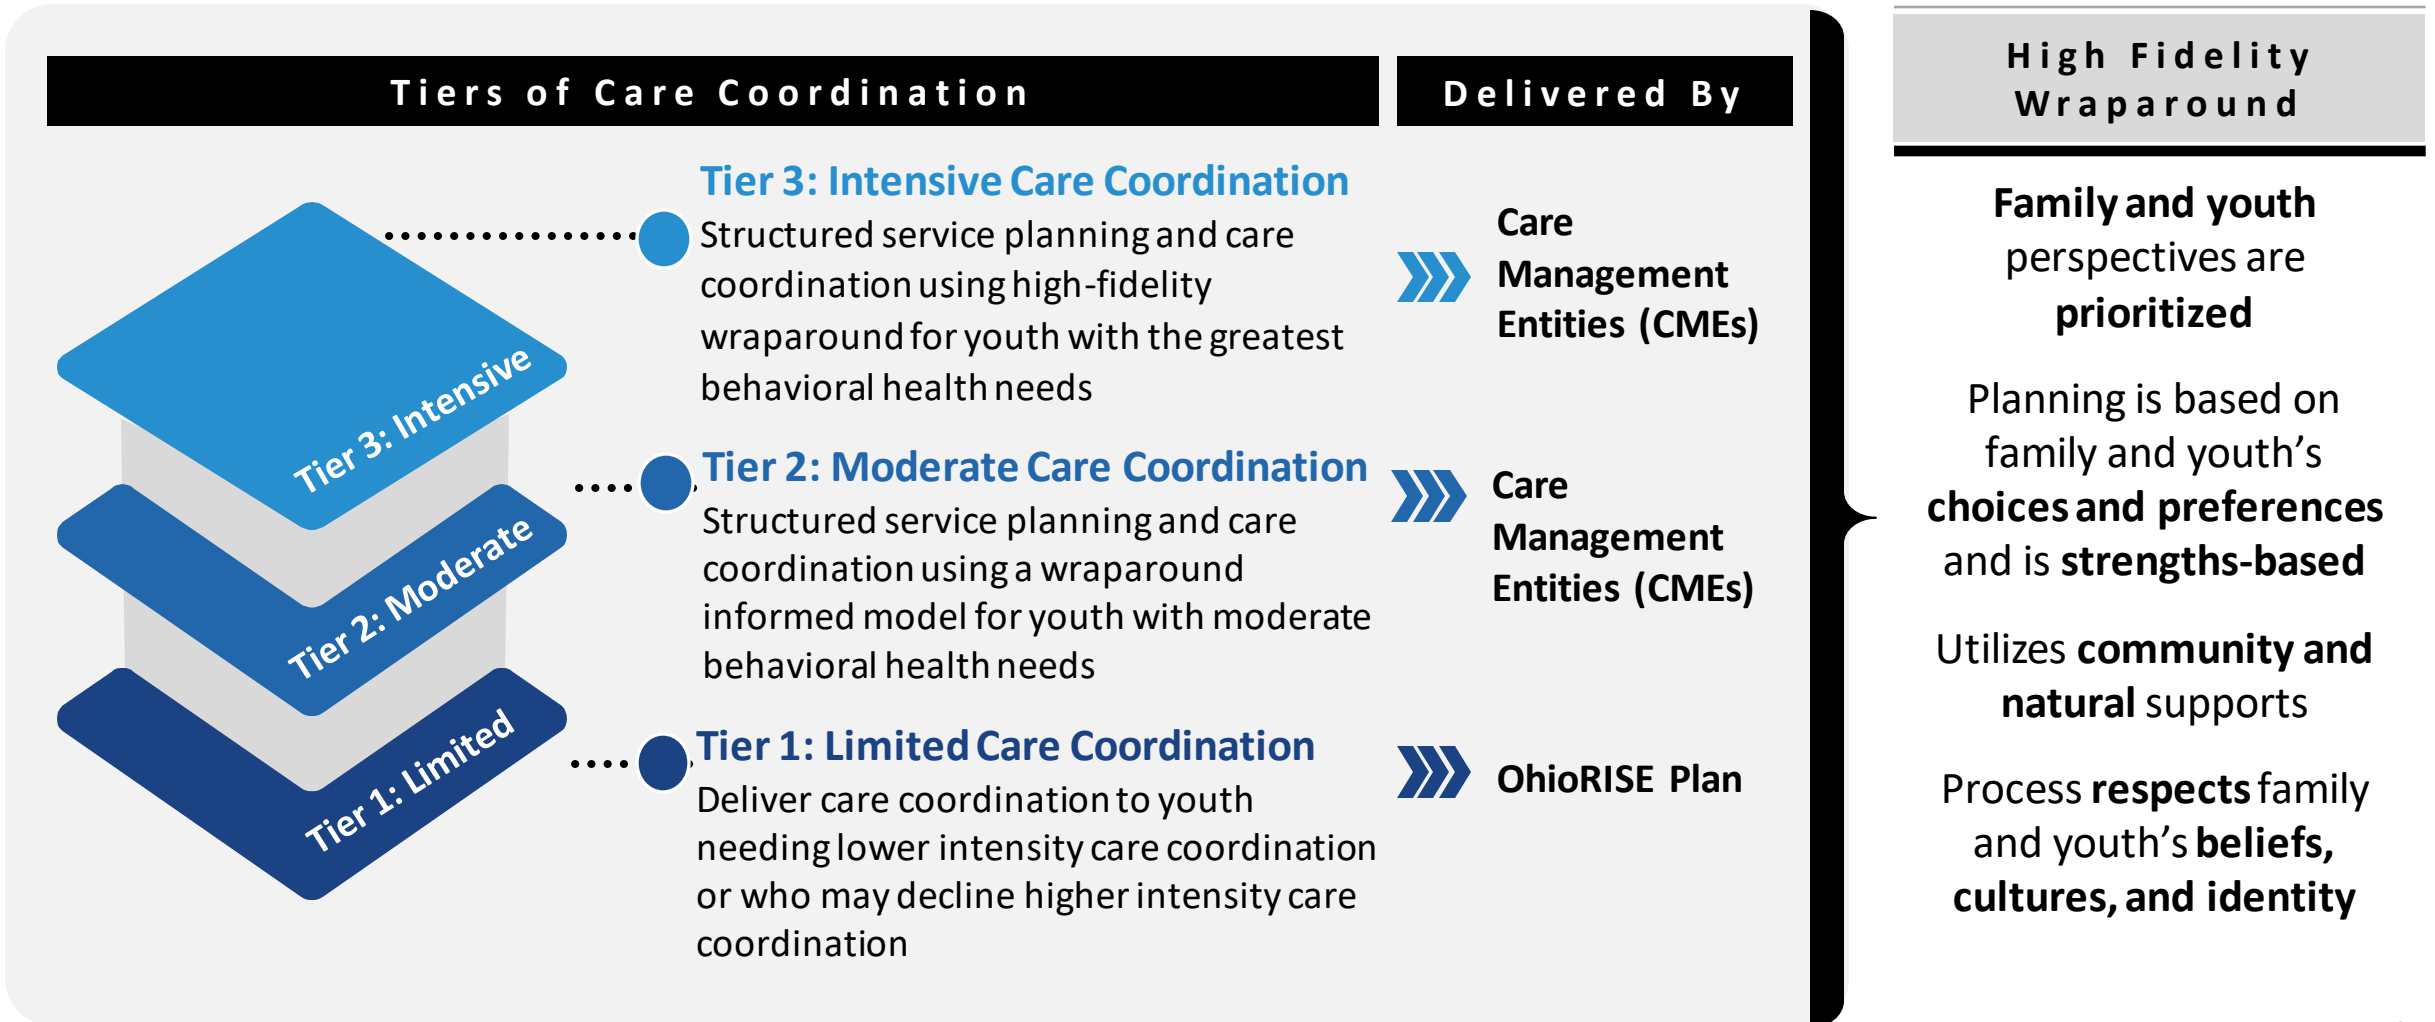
Tiers of Care Coordination

Delivered By

High Fidelity Wraparound

Tier 3: Intensive

Tier 2: Moderate

Tier 1: Limited

Tier 3: Intensive Care Coordination

Structured service planning and care coordination using high-fidelity wraparound for youth with the greatest behavioral health needs

Care Management Entities (CMEs)

Tier 2: Moderate Care Coordination

Structured service planning and care coordination using a wraparound informed model for youth with moderate behavioral health needs

Care Management Entities (CMEs)

Tier 1: Limited Care Coordination

Deliver care coordination to youth needing lower intensity care coordination or who may decline higher intensity care coordination

OhioRISE Plan

Family and youth perspectives are prioritized

Planning is based on family and youth's choices and preferences and is strengths-based

Utilizes community and natural supports

Process respects family and youth's beliefs, cultures, and identity